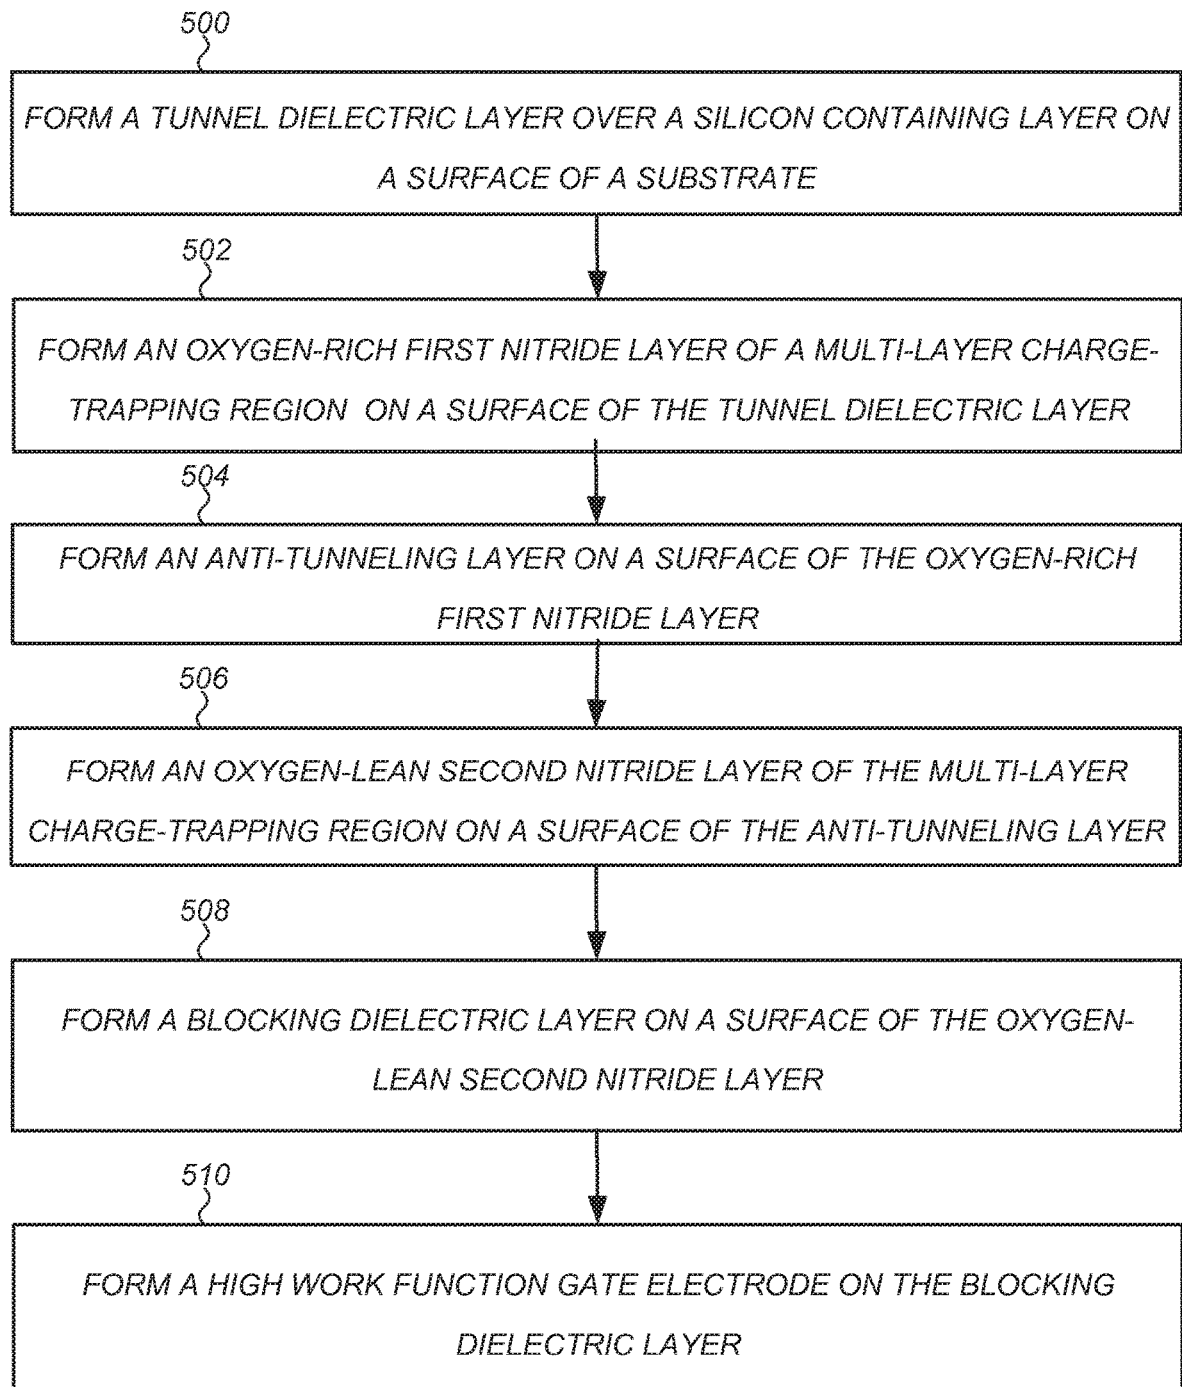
500

FORM A TUNNEL DIELECTRIC LAYER OVER A SILICON CONTAINING LAYER ON A SURFACE OF A SUBSTRATE

502

FORM AN OXYGEN-RICH FIRST NITRIDE LAYER OF A MULTI-LAYER CHARGE-TRAPPING REGION ON A SURFACE OF THE TUNNEL DIELECTRIC LAYER

504

FORM AN ANTI-TUNNELING LAYER ON A SURFACE OF THE OXYGEN-RICH FIRST NITRIDE LAYER

506

FORM AN OXYGEN-LEAN SECOND NITRIDE LAYER OF THE MULTI-LAYER CHARGE-TRAPPING REGION ON A SURFACE OF THE ANTI-TUNNELING LAYER

508

FORM A BLOCKING DIELECTRIC LAYER ON A SURFACE OF THE OXYGEN-LEAN SECOND NITRIDE LAYER

510

FORM A HIGH WORK FUNCTION GATE ELECTRODE ON THE BLOCKING DIELECTRIC LAYER